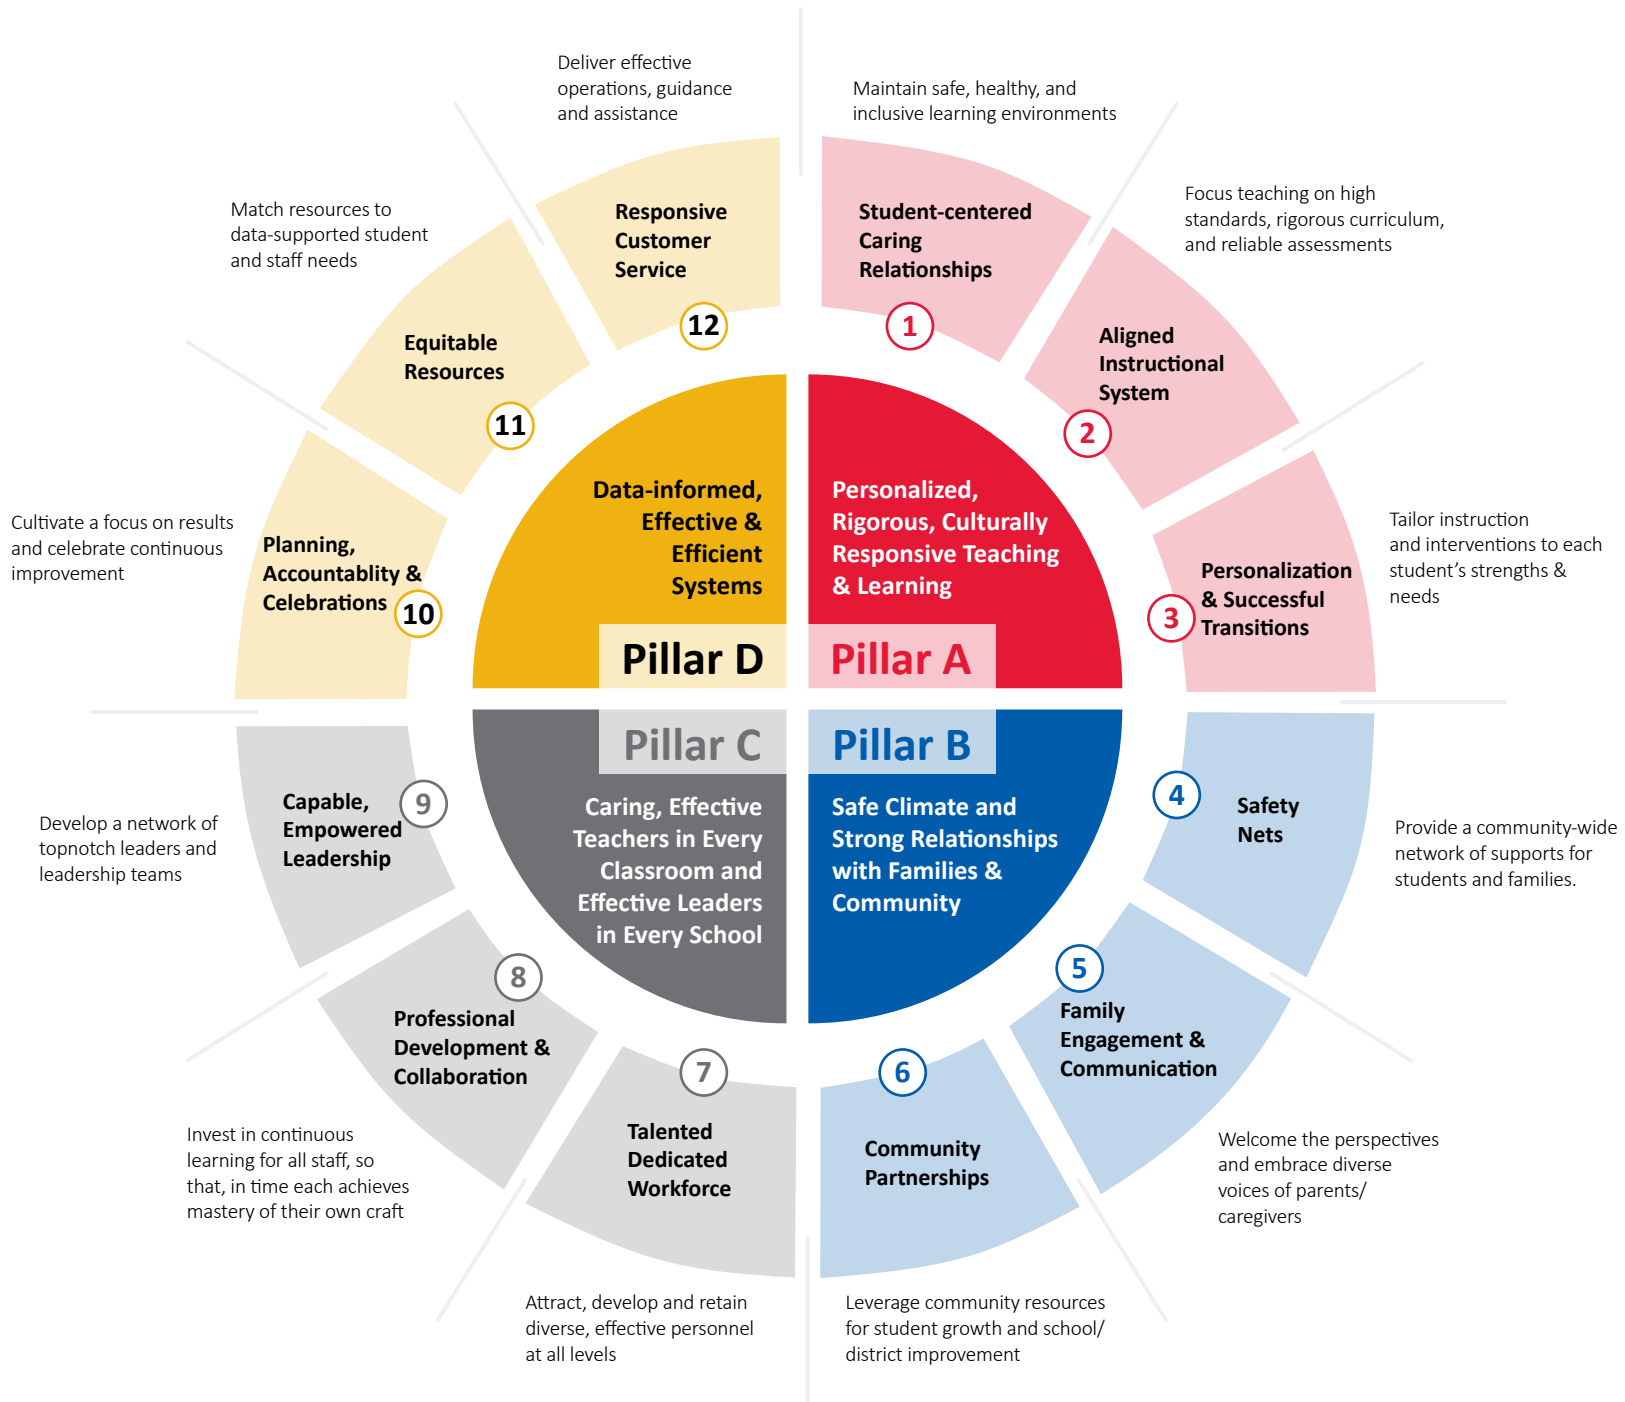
Deliver effective operations, guidance and assistance

Maintain safe, healthy, and inclusive learning environments

Match resources to data-supported student and staff needs

Focus teaching on high standards, rigorous curriculum, and reliable assessments

Responsive Customer Service
12

Student-centered Caring Relationships
1

Equitable Resources
11

Aligned Instructional System
2

Cultivate a focus on results and celebrate continuous improvement

Planning, Accountablity & Celebrations
10

Data-informed, Effective & Efficient Systems

Pillar D

Personalized, Rigorous, Culturally Responsive Teaching & Learning

Pillar A

Personalization & Successful Transitions
3

Tailor instruction and interventions to each student's strengths & needs

Pillar C

Caring, Effective Teachers in Every Classroom and Effective Leaders in Every School

Pillar B

Safe Climate and Strong Relationships with Families & Community

Capable, Empowered Leadership
9

Develop a network of topnotch leaders and leadership teams

4
Safety Nets

Provide a community-wide network of supports for students and families.

8
Professional Development & Collaboration

5
Family Engagement & Communication

7
Talented Dedicated Workforce

6
Community Partnerships

Invest in continuous learning for all staff, so that, in time each achieves mastery of their own craft

Welcome the perspectives and embrace diverse voices of parents/ caregivers

Attract, develop and retain diverse, effective personnel at all levels

Leverage community resources for student growth and school/ district improvement